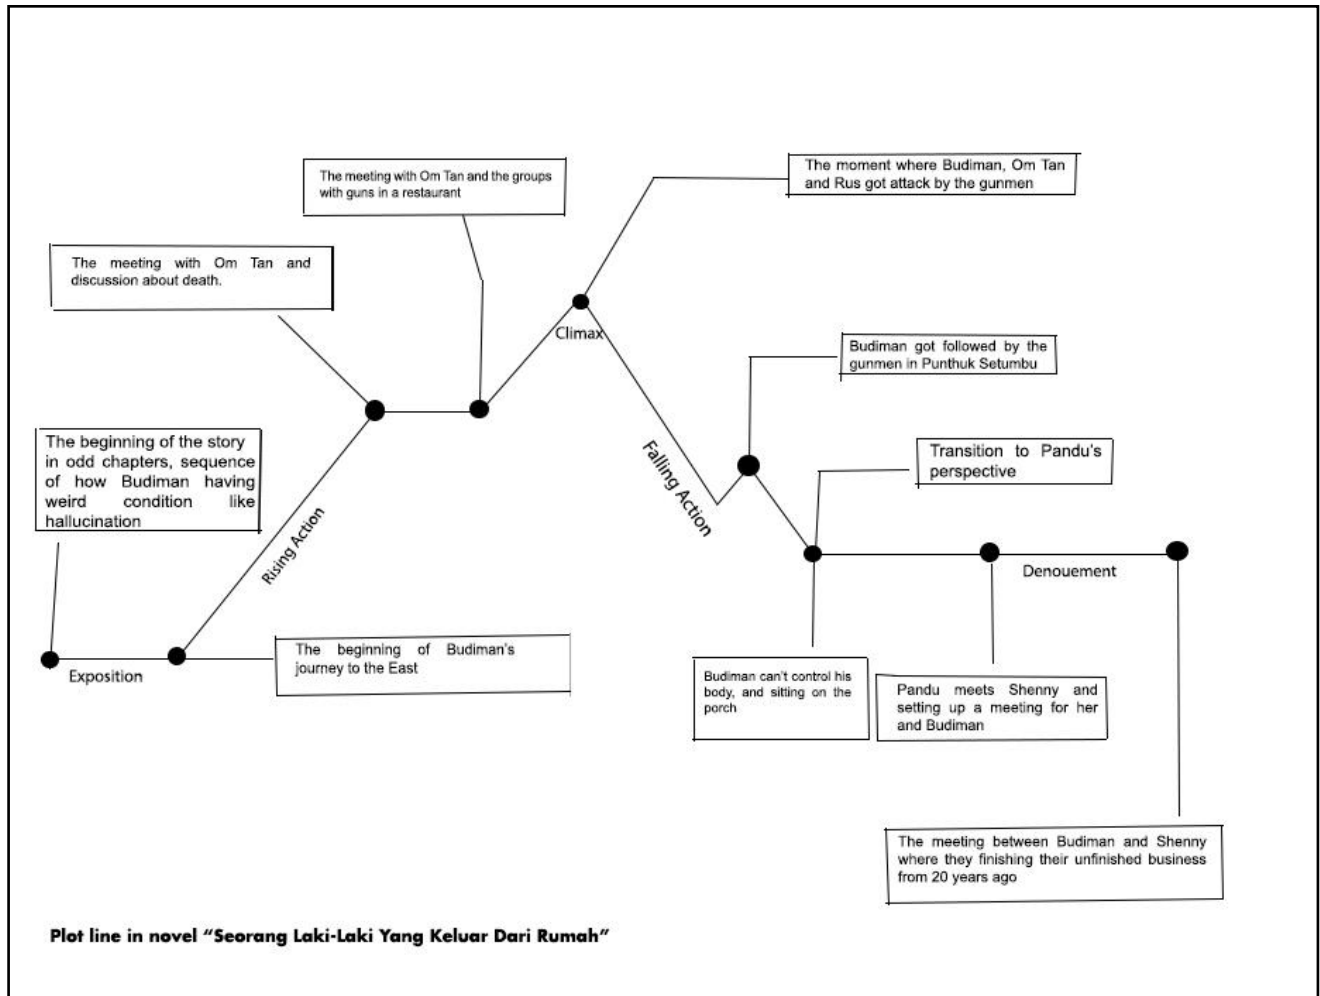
The meeting with Om Tan and the groups with guns in a restaurant

The moment where Budiman, Om Tan and Rus got attack by the gunmen

The meeting with Om Tan and discussion about death.

Climax

Budiman got followed by the gunmen in Punthuk Setumbu

The beginning of the story in odd chapters, sequence of how Budiman having weird condition like hallucination

Transition to Pandu's perspective

Falling Action

Rising Action

Denouement

Exposition

The beginning of Budiman's journey to the East

Budiman can't control his body, and sitting on the porch

Pandu meets Shenny and setting up a meeting for her and Budiman

The meeting between Budiman and Shenny where they finishing their unfinished business from 20 years ago

Plot line in novel "Seorang Laki-Laki Yang Keluar Dari Rumah"